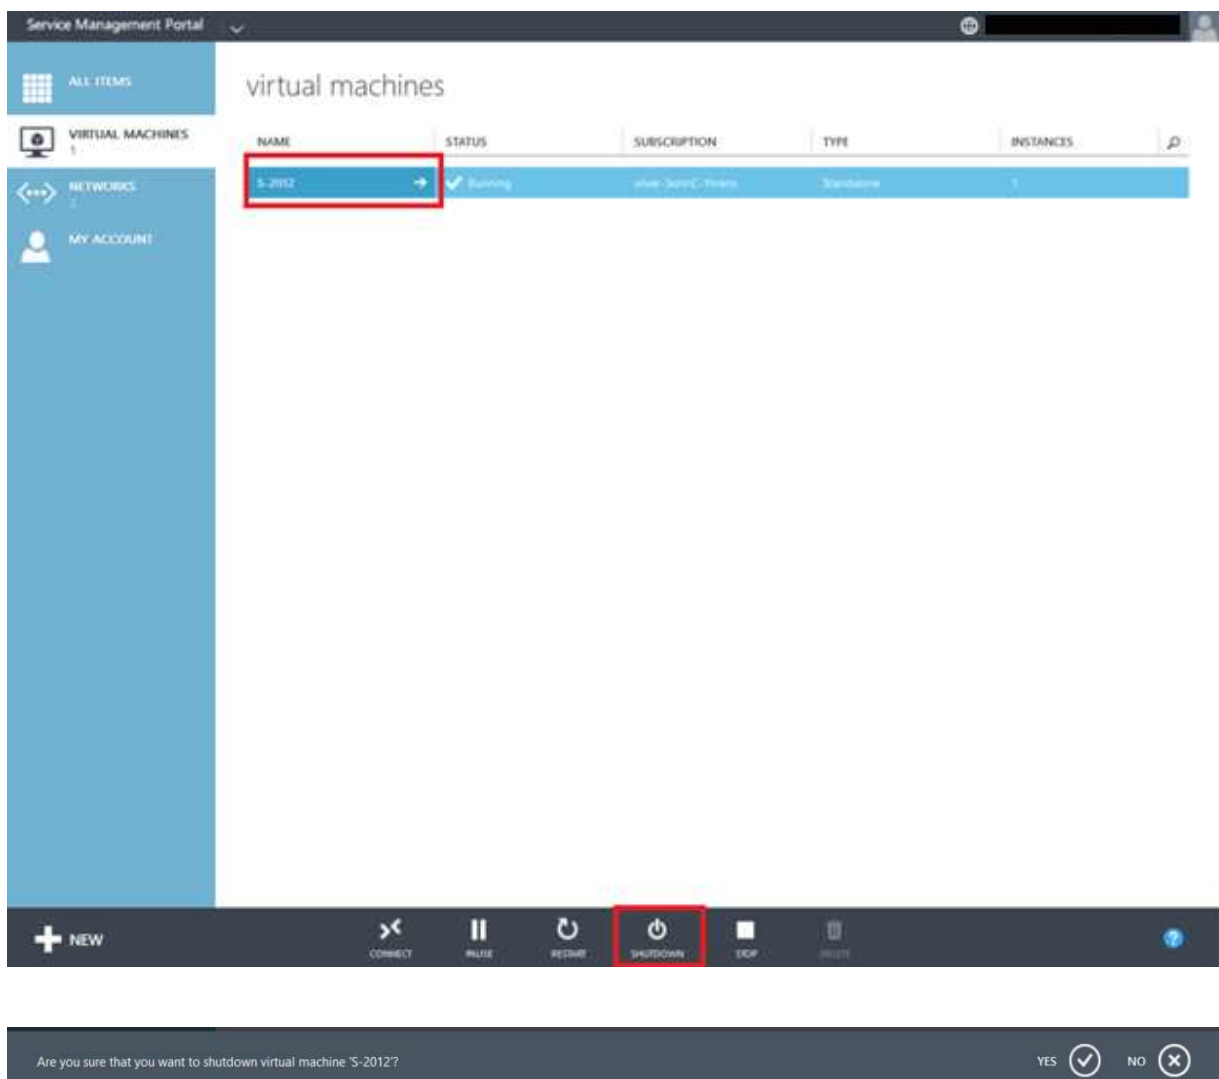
Service Management Portal

ALL ITEMS

VIRTUAL MACHINES
1

NETWORKS
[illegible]

MY ACCOUNT

virtual machines

| NAME | STATUS | SUBSCRIPTION | TYPE | INSTANCES |
|---|---|---|---|---|
| S-2012 | Running | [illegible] | Standalone | 1 |

NEW

CONNECT

PAUSE

RESTART

SHUTDOWN

STOP

DELETE

Are you sure that you want to shutdown virtual machine 'S-2012'?

YES

NO